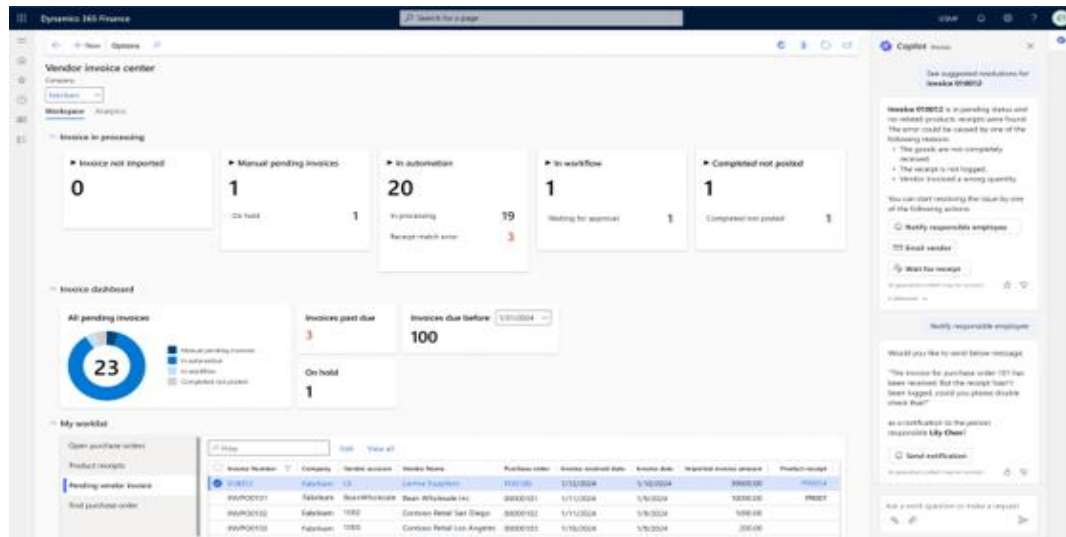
Dynamics 365 Finance

Search for a page

USMF

New Options

Vendor invoice center

Company

Fabrikam

Workspace Analytics

Invoice in processing

Invoice not imported

0

Manual pending invoices

1

On hold 1

In automation

20

In processing 19

Receipt match error 3

In workflow

1

Waiting for approval 1

Completed not posted

1

Completed not posted 1

Invoice dashboard

All pending invoices

23

Manual pending invoices

In automation

In workflow

Completed not posted

Invoices past due

3

Invoices due before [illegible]

100

On hold

1

My worklist

Open purchase orders

Product receipts

Pending vendor invoice

Find purchase order

Filter

Edit View all

| Invoice Number | Company | Vendor account | Vendor Name | Purchase order | Invoice received date | Invoice date | Imported invoice amount | Product receipt |
|---|---|---|---|---|---|---|---|---|
| 018012 | Fabrikam | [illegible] | Lamna Suppliers | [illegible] | 5/12/2024 | 5/10/2024 | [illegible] | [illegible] |
| INVPO0101 | Fabrikam | BeanWholesale | Bean Wholesale Inc | 00000101 | 5/11/2024 | 5/9/2024 | 10000.00 | PR007 |
| INVPO0102 | Fabrikam | 1102 | Contoso Retail San Diego | 00000102 | 5/11/2024 | 5/9/2024 | 500.00 | |
| INVPO0103 | Fabrikam | 1103 | Contoso Retail Los Angeles | 00000103 | 5/10/2024 | 5/8/2024 | 200.00 | |

Copilot

See suggested resolutions for Invoice 018012

Invoice 018012 is in pending status and no related products receipts were found. The error could be caused by one of the following reasons:
• The goods are not completely received.
• The receipt is not logged.
• Vendor invoiced a wrong quantity.

You can start resolving the issue by one of the following actions:

Notify responsible employee

Email vendor

Wait for receipt

Notify responsible employee

Would you like to send below message:

"The invoice for purchase order 101 has been received. But the receipt hasn't been logged, could you please double check that?"

as a notification to the person responsible Lily Chen?

Send notification

Ask a work question or make a request